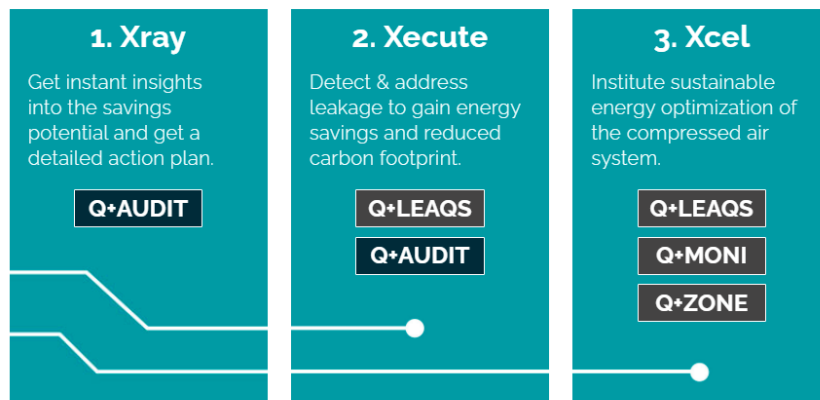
1. Xray

Get instant insights into the savings potential and get a detailed action plan.

Q+AUDIT

2. Xecute

Detect & address leakage to gain energy savings and reduced carbon footprint.

Q+LEAQS

Q+AUDIT

3. Xcel

Institute sustainable energy optimization of the compressed air system.

Q+LEAQS

Q+MONI

Q+ZONE